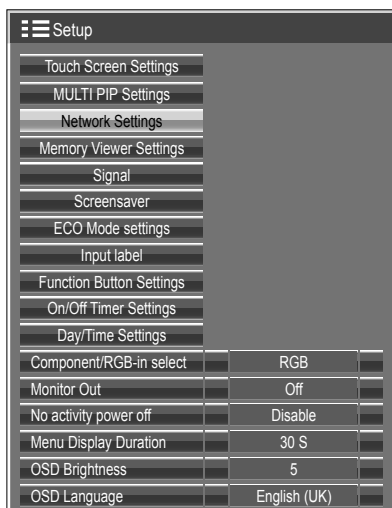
Setup

Touch Screen Settings
MULTI PIP Settings
Network Settings
Memory Viewer Settings
Signal
Screensaver
ECO Mode settings
Input label
Function Button Settings
On/Off Timer Settings
Day/Time Settings

| | |
|---|---|
| Component/RGB-in select | RGB |
| Monitor Out | Off |
| No activity power off | Disable |
| Menu Display Duration | 30 S |
| OSD Brightness | 5 |
| OSD Language | English (UK) |